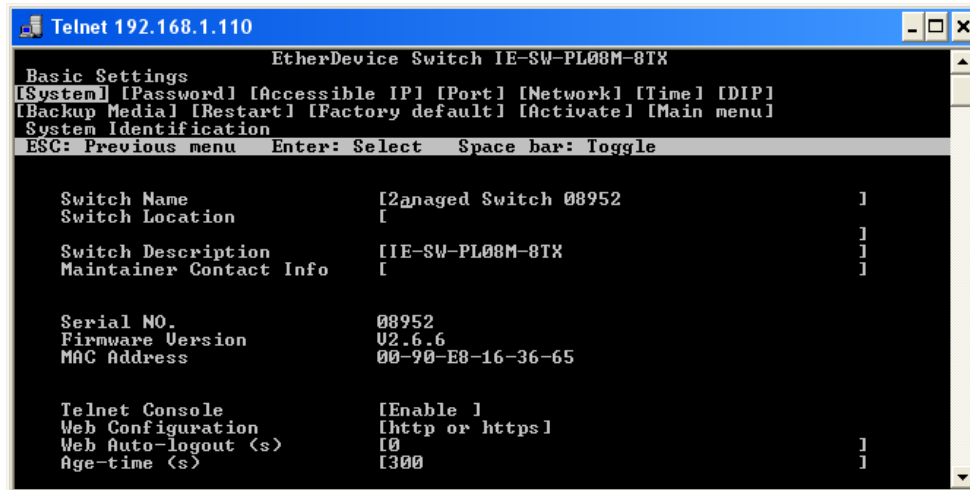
Telnet 192.168.1.110

EtherDevice Switch IE-SW-PL08M-8TX
Basic Settings
[System] [Password] [Accessible IP] [Port] [Network] [Time] [DIP]
[Backup Media] [Restart] [Factory default] [Activate] [Main menu]
System Identification
ESC: Previous menu   Enter: Select   Space bar: Toggle

Switch Name   [2anaged Switch 08952   ]
Switch Location   [   ]

Switch Description   [IE-SW-PL08M-8TX   ]
Maintainer Contact Info   [   ]

Serial NO.   08952
Firmware Version   V2.6.6
MAC Address   00-90-E8-16-36-65

Telnet Console   [Enable ]
Web Configuration   [http or https]
Web Auto-logout (s)   [0   ]
Age-time (s)   [300   ]